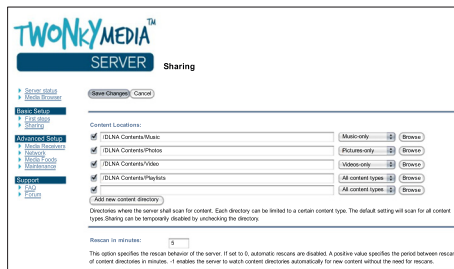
TWONKYMEDIA™
SERVER
Sharing

Server status
Media Browser

Basic Setup
First steps
Sharing

Advanced Setup
Media Receivers
Network
Media Feeds
Maintenance

Support
FAQ
Forum

Save Changes Cancel

Content Locations:

/DLNA Contents/Music | Music-only | Browse
/DLNA Contents/Photos | Pictures-only | Browse
/DLNA Contents/Video | Videos-only | Browse
/DLNA Contents/Playlists | All content types | Browse
| All content types | Browse

Add new content directory

Directories where the server shall scan for content. Each directory can be limited to a certain content type. The default setting will scan for all content types Sharing can be temporarily disabled by unchecking the directory.

Rescan in minutes: 5

This option specifies the rescan behavior of the server. If set to 0, automatic rescans are disabled. A positive value specifies the period between rescan of content directories in minutes. -1 enables the server to watch content directories automatically for new content without the need for rescans.